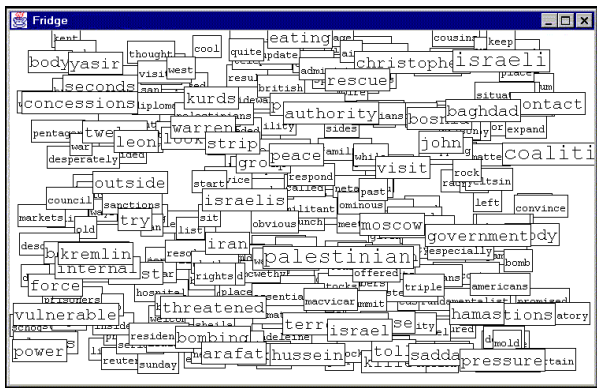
Fridge

rent
body
yasir
thought
cool
quite
update
eating
christophe
israeli
cousins
keep
seconds
visit
west
resu
admi
rescue
place
situat
concessions
iplom
kurds
british
contact
pentagon
twe
warren
authority
bosn
baghdad
expand
war
leon
look
sides
john
desperately
strip
peace
whi
matte
coaliti
grou
visit
rock
start
respond
past
outside
council
sanctions
israelis
ominous
left
markets
try
old
sit
obvious
convince
moscow
government
ody
iran
des
kremlin
especially
internal
star
palestinian
bomb
rights
offered
force
place
triple
americans
prisoners
hospital
threatened
macvicar
vulnerable
schools
inside
residen
hamas
tions
promised
atory
bombing
terr
israel
se
power
reuter
arafat
hussein
tol
sadda
mold
sunday
pressure
rtain